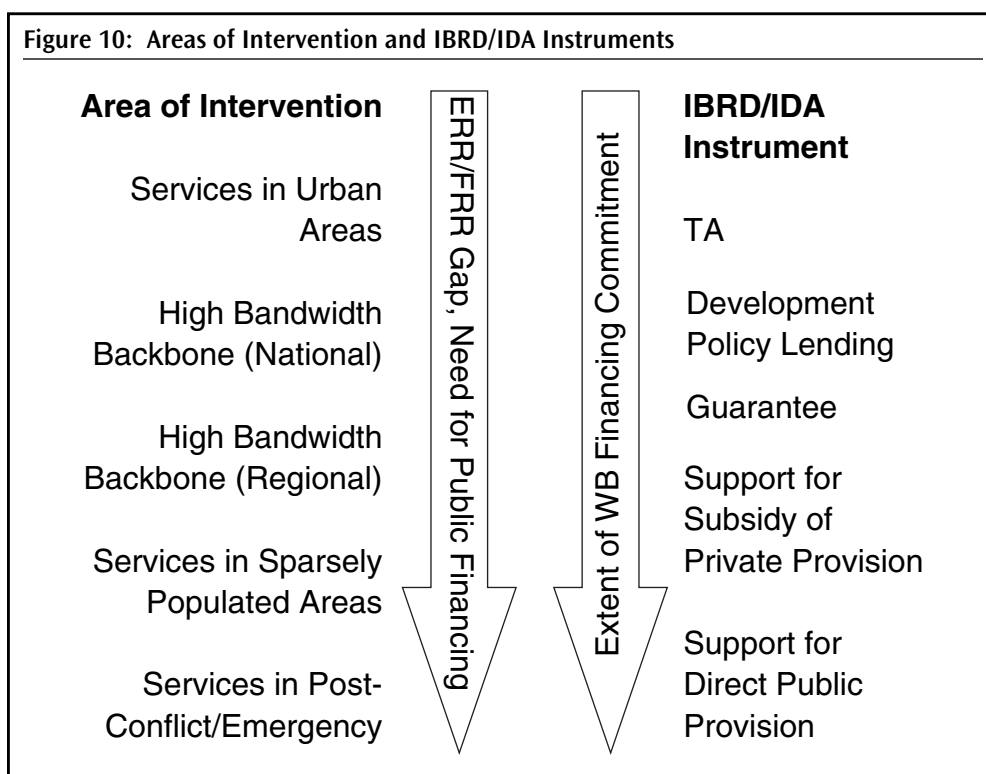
Figure 10: Areas of Intervention and IBRD/IDA Instruments

Area of Intervention

Services in Urban Areas

High Bandwidth Backbone (National)

High Bandwidth Backbone (Regional)

Services in Sparsely Populated Areas

Services in Post-Conflict/Emergency

ERR/FRR Gap, Need for Public Financing

Extent of WB Financing Commitment

IBRD/IDA Instrument

TA

Development Policy Lending

Guarantee

Support for Subsidy of Private Provision

Support for Direct Public Provision